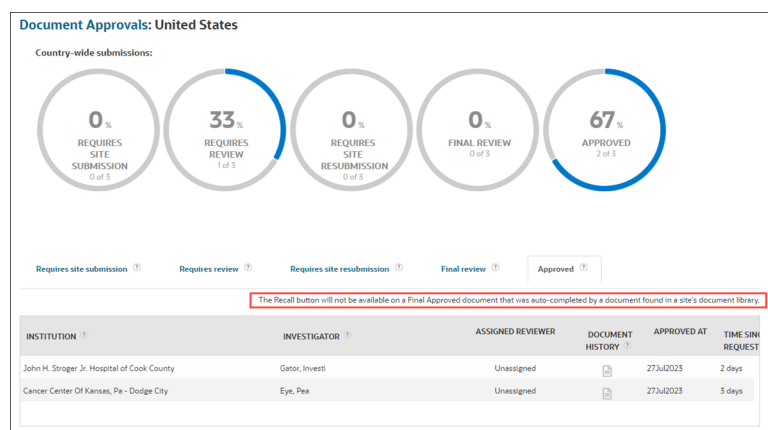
Document Approvals: United States

Country-wide submissions:

0 %
REQUIRES SITE SUBMISSION
0 of 3

33 %
REQUIRES REVIEW
1 of 3

0 %
REQUIRES SITE RESUBMISSION
0 of 3

0 %
FINAL REVIEW
0 of 3

67 %
APPROVED
2 of 3

Requires site submission ? Requires review ? Requires site resubmission ? Final review ? Approved ?

The Recall button will not be available on a Final Approved document that was auto-completed by a document found in a site's document library.

| INSTITUTION ? | INVESTIGATOR ? | ASSIGNED REVIEWER | DOCUMENT HISTORY ? | APPROVED AT | TIME SINC REQUEST |
|---|---|---|---|---|---|
| John H. Stroger Jr. Hospital of Cook County | Gator, Investi | Unassigned | | 27Jul2023 | 2 days |
| Cancer Center Of Kansas, Pa - Dodge City | Eye, Pea | Unassigned | | 27Jul2023 | 3 days |